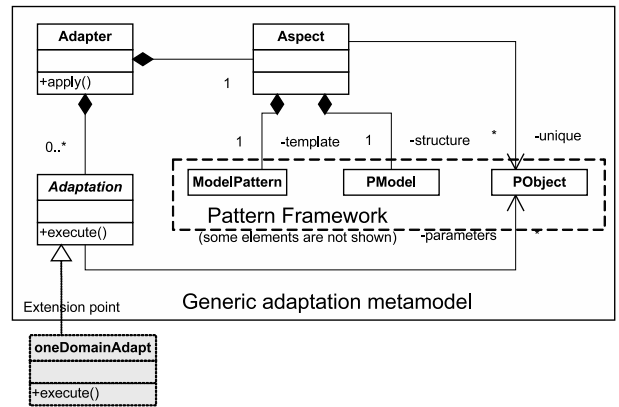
Adapter

+apply()

1

Aspect

0..*

1

-template

1

-structure

*

-unique

Adaptation

+execute()

ModelPattern

PModel

PObject

Pattern Framework

(some elements are not shown)

-parameters

*

Generic adaptation metamodel

Extension point

oneDomainAdapt

+execute()